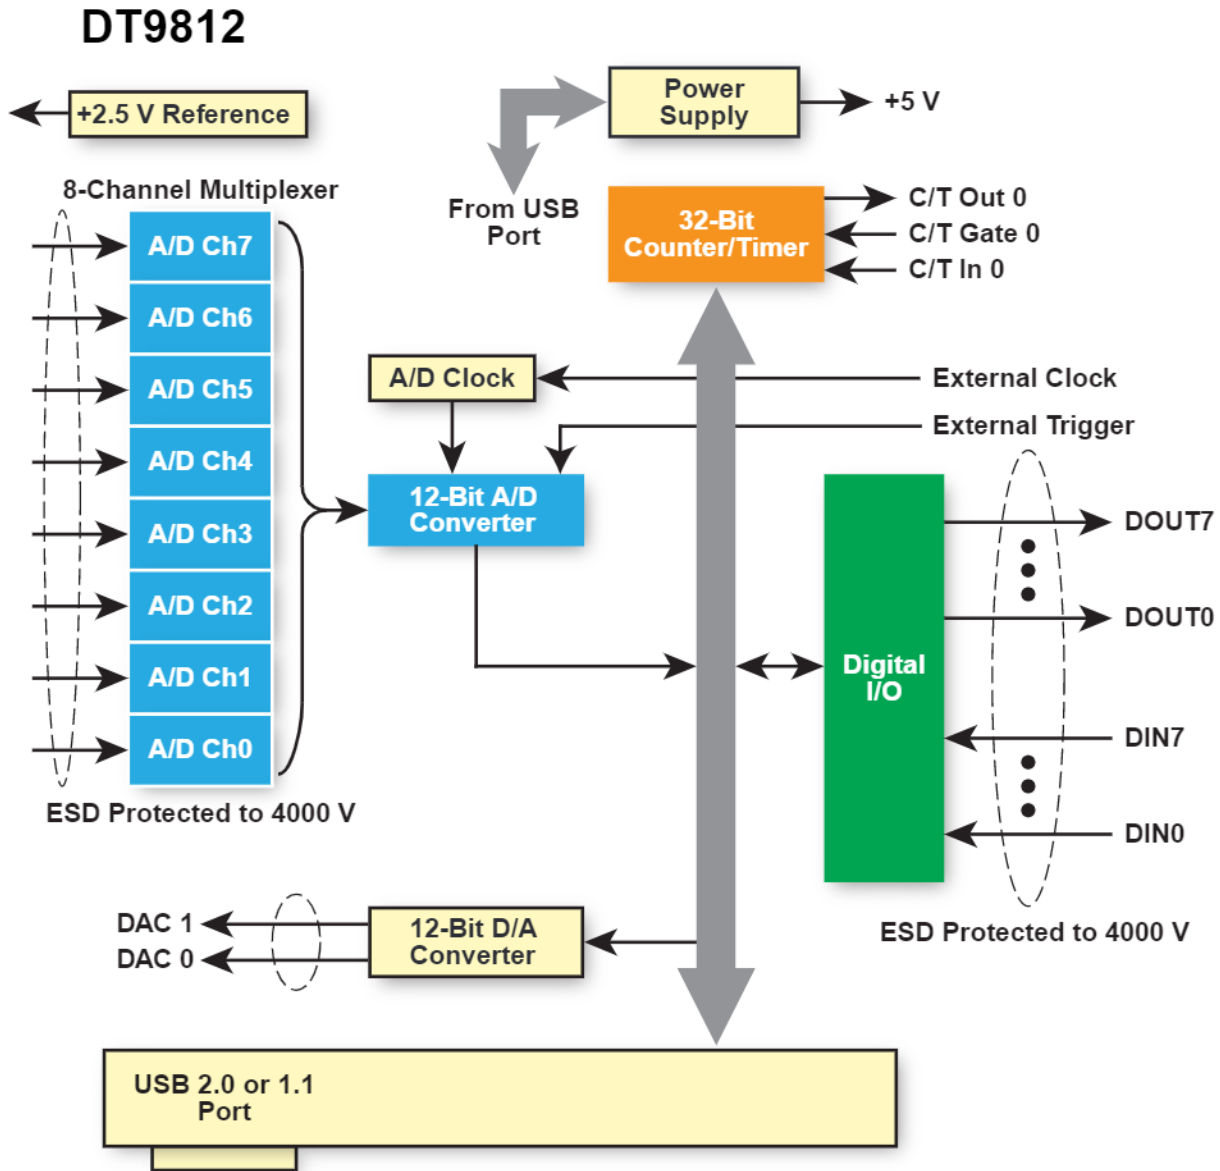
DT9812

+2.5 V Reference

Power Supply

+5 V

From USB Port

32-Bit Counter/Timer

C/T Out 0

C/T Gate 0

C/T In 0

8-Channel Multiplexer

A/D Ch7

A/D Ch6

A/D Ch5

A/D Ch4

A/D Ch3

A/D Ch2

A/D Ch1

A/D Ch0

ESD Protected to 4000 V

A/D Clock

External Clock

External Trigger

12-Bit A/D Converter

Digital I/O

DOUT7

DOUT0

DIN7

DIN0

ESD Protected to 4000 V

DAC 1

DAC 0

12-Bit D/A Converter

USB 2.0 or 1.1 Port